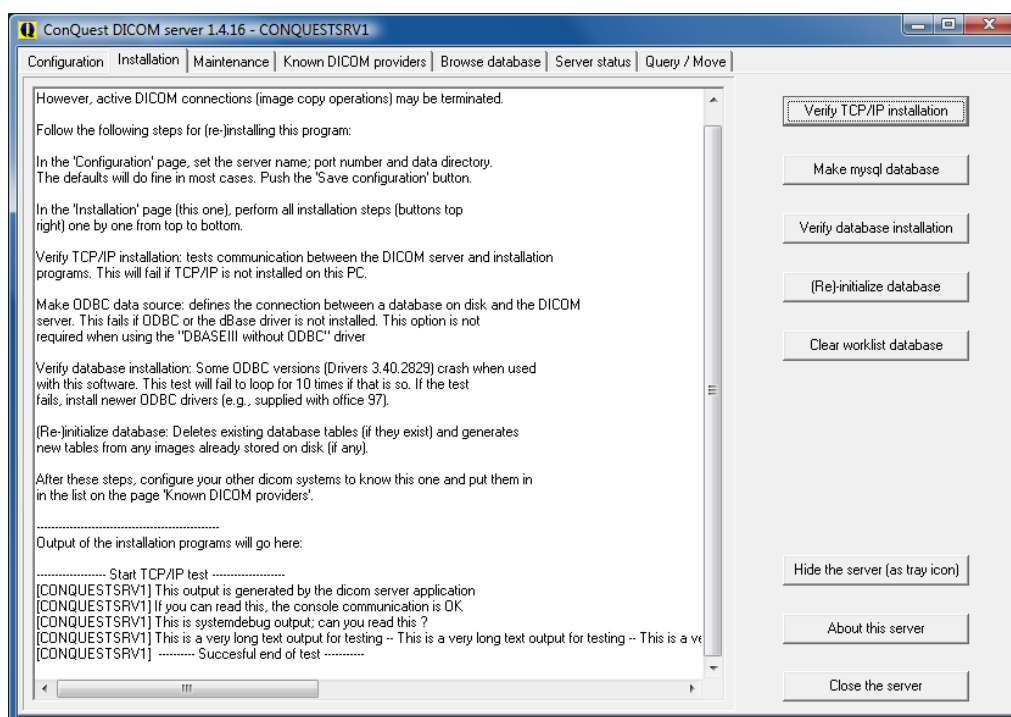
ConQuest DICOM server 1.4.16 - CONQUESTSRV1

Configuration | Installation | Maintenance | Known DICOM providers | Browse database | Server status | Query / Move

However, active DICOM connections (image copy operations) may be terminated.

Follow the following steps for (re-)installing this program:

In the 'Configuration' page, set the server name; port number and data directory. The defaults will do fine in most cases. Push the 'Save configuration' button.

In the 'Installation' page (this one), perform all installation steps (buttons top right) one by one from top to bottom.

Verify TCP/IP installation: tests communication between the DICOM server and installation programs. This will fail if TCP/IP is not installed on this PC.

Make ODBC data source: defines the connection between a database on disk and the DICOM server. This fails if ODBC or the dBase driver is not installed. This option is not required when using the "DBASEIII without ODBC" driver

Verify database installation: Some ODBC versions (Drivers 3.40.2829) crash when used with this software. This test will fail to loop for 10 times if that is so. If the test fails, install newer ODBC drivers (e.g., supplied with office 97).

(Re-)initialize database: Deletes existing database tables (if they exist) and generates new tables from any images already stored on disk (if any).

After these steps, configure your other dicom systems to know this one and put them in in the list on the page 'Known DICOM providers'.

------------------------------------------------
Output of the installation programs will go here:

------------------ Start TCP/IP test ------------------
[CONQUESTSRV1] This output is generated by the dicom server application
[CONQUESTSRV1] If you can read this, the console communication is OK
[CONQUESTSRV1] This is systemdebug output; can you read this ?
[CONQUESTSRV1] This is a very long text output for testing -- This is a very long text output for testing -- This is a ve
[CONQUESTSRV1] --------- Succesful end of test ----------

Verify TCP/IP installation

Make mysql database

Verify database installation

(Re)-initialize database

Clear worklist database

Hide the server (as tray icon)

About this server

Close the server